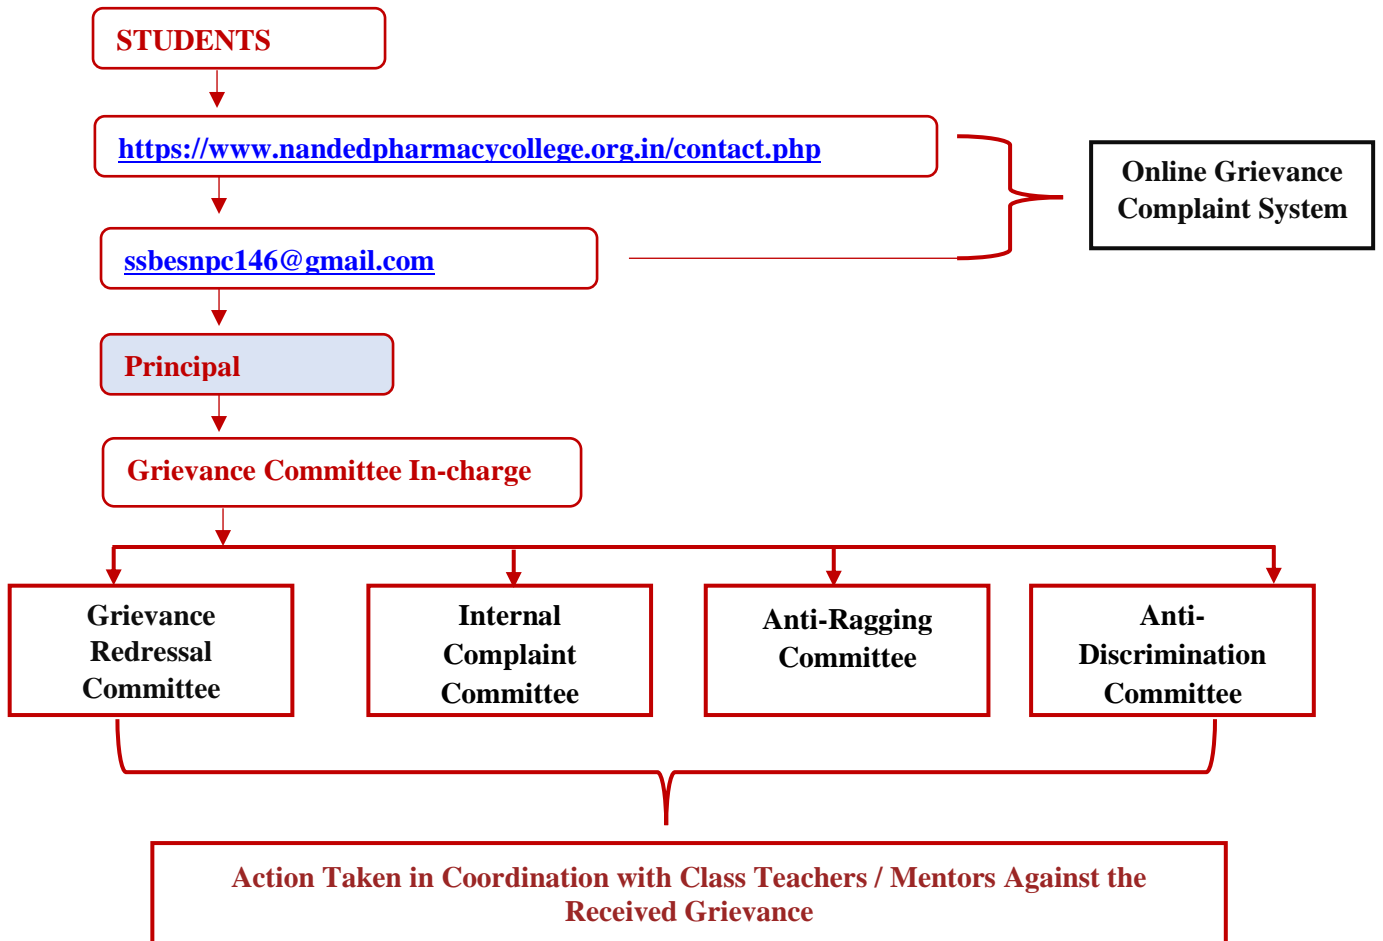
STUDENTS

https://www.nandedpharmacycollege.org.in/contact.php

ssbesnpc146@gmail.com

Online Grievance Complaint System

Principal

Grievance Committee In-charge

Grievance Redressal Committee

Internal Complaint Committee

Anti-Ragging Committee

Anti-Discrimination Committee

Action Taken in Coordination with Class Teachers / Mentors Against the Received Grievance